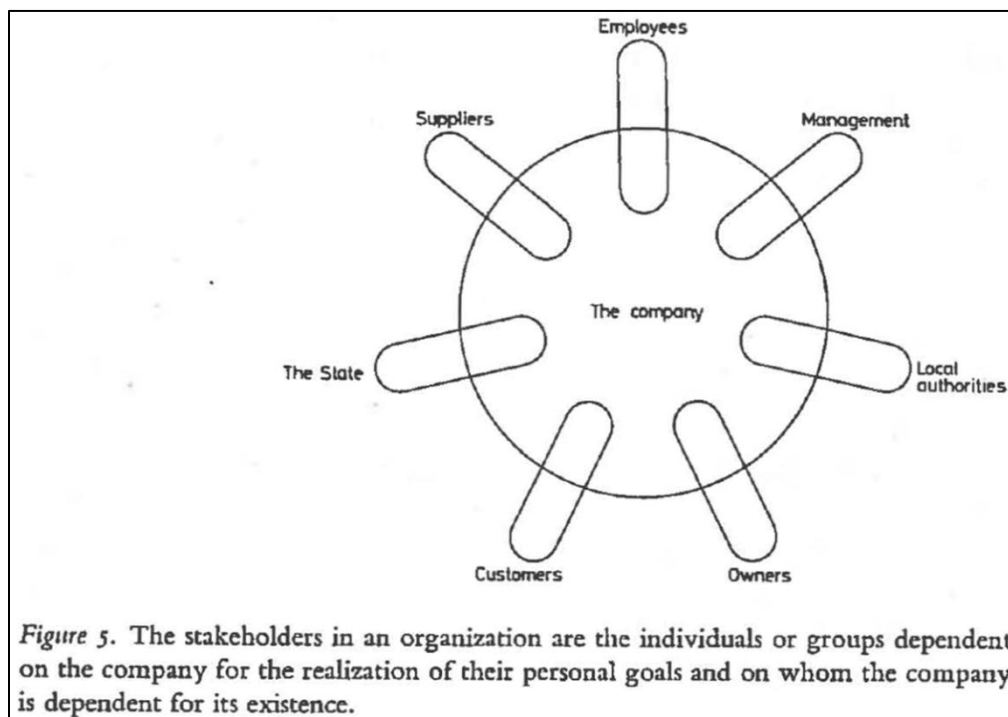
Employees

Suppliers

Management

The company

The State

Local authorities

Customers

Owners

Figure 5. The stakeholders in an organization are the individuals or groups dependent on the company for the realization of their personal goals and on whom the company is dependent for its existence.